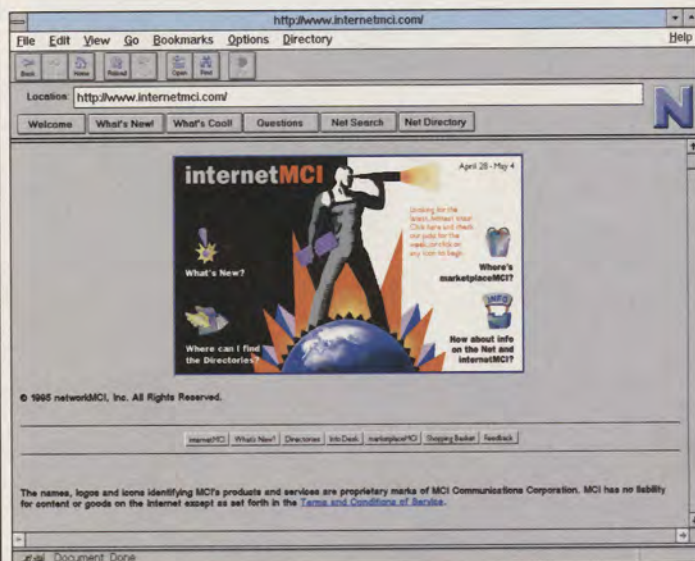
http://www.internetmci.com/

File Edit View Go Bookmarks Options Directory Help

Back Home Reload Open Find

Location: http://www.internetmci.com/

Welcome What's New! What's Cool! Questions Net Search Net Directory

internetMCI

April 28 - May 4

Looking for the latest internet intel. Click here and check out guide for the week, or click on any icon to begin.

What's New?

Where's marketplaceMCI?

INFO

Where can I find the Directories?

How about info on the Net and internetMCI?

© 1995 networkMCI, Inc. All Rights Reserved.

internetMCI | What's New? | Directories | Info Desk | marketplaceMCI | Shopping Basket | Feedback

The names, logos and icons identifying MCI's products and services are proprietary marks of MCI Communications Corporation. MCI has no liability for content or goods on the Internet except as set forth in the Terms and Conditions of Service.

Document: Done